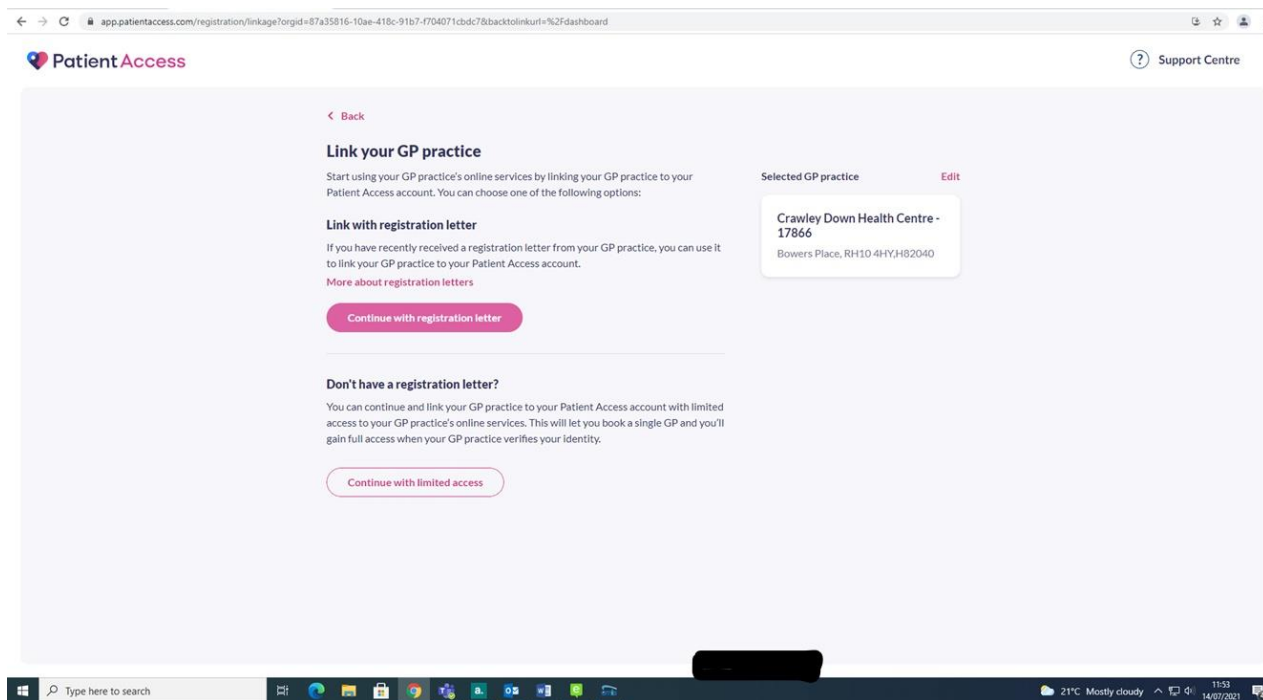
app.patientaccess.com/registration/linkage?orgid=87a35816-10ae-418c-91b7-f704071cbdc7&backtolinkurl=%2Fdashboard

Patient Access

Support Centre

Back

Link your GP practice

Start using your GP practice's online services by linking your GP practice to your Patient Access account. You can choose one of the following options:

Link with registration letter

If you have recently received a registration letter from your GP practice, you can use it to link your GP practice to your Patient Access account.

More about registration letters

Continue with registration letter

Don't have a registration letter?

You can continue and link your GP practice to your Patient Access account with limited access to your GP practice's online services. This will let you book a single GP and you'll gain full access when your GP practice verifies your identity.

Continue with limited access

Selected GP practice

Edit

Crawley Down Health Centre - 17866

Bowers Place, RH10 4HY,H82040

Type here to search

21°C Mostly cloudy

11:53
14/07/2021